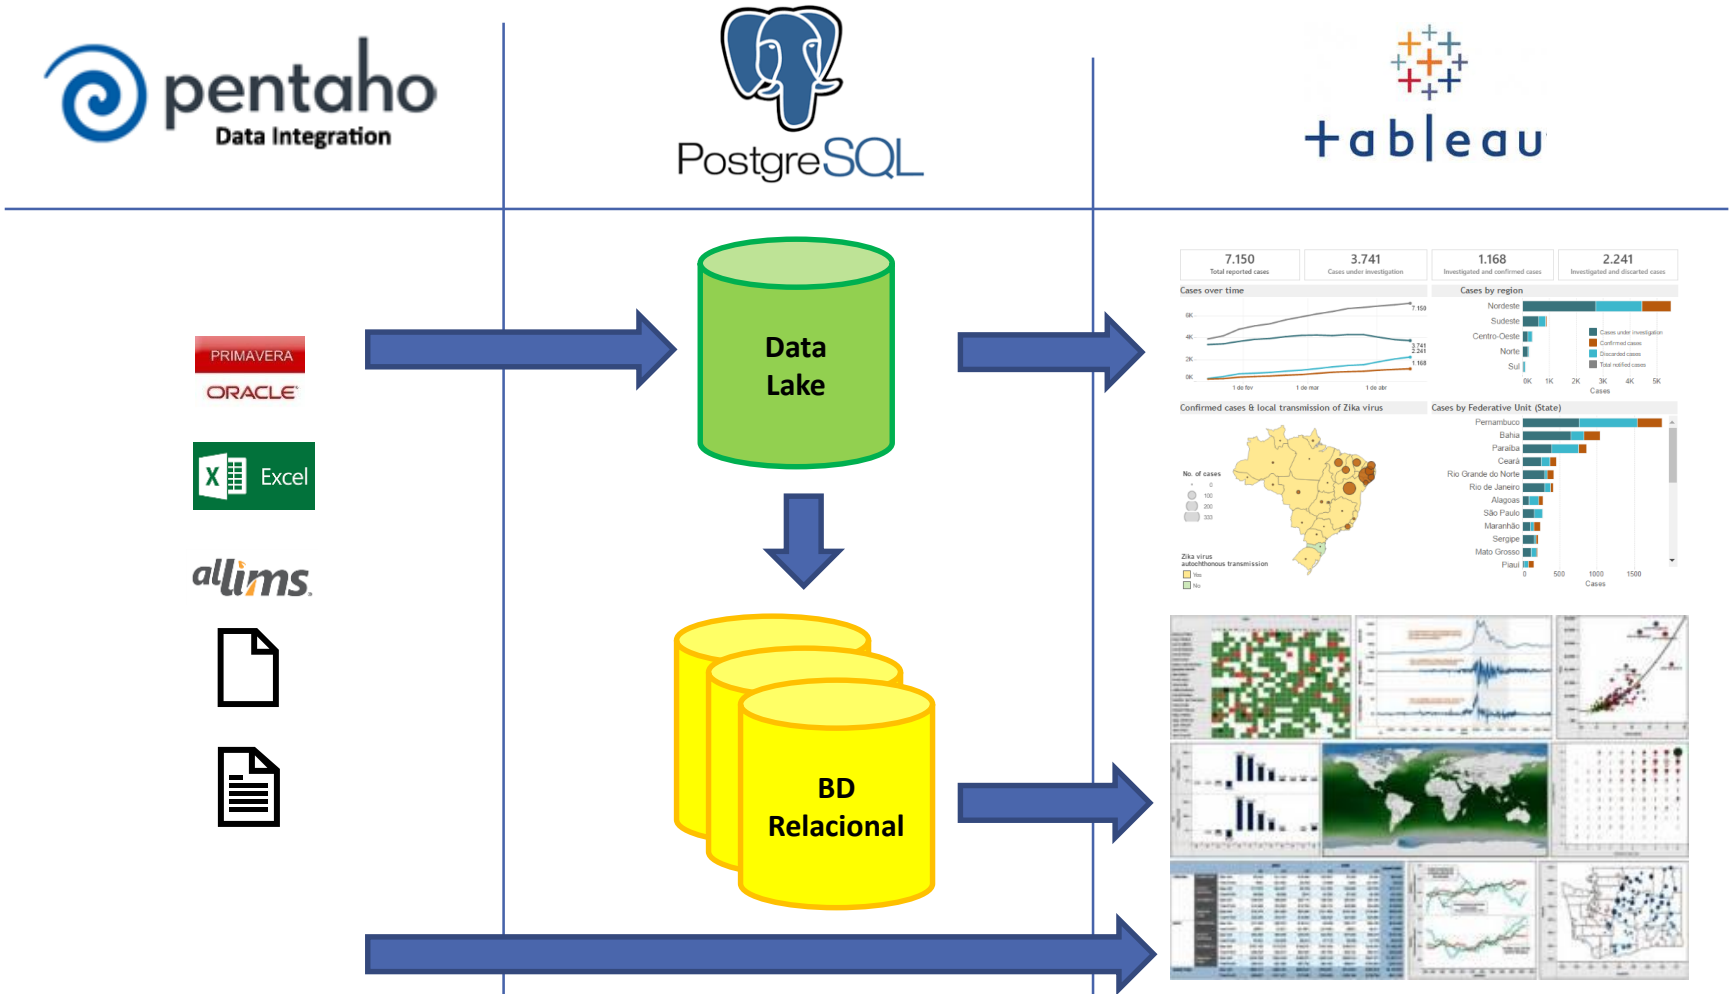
pentaho
Data Integration

PostgreSQL

+ableau

PRIMAVERA
ORACLE

Excel

allims

Data Lake

BD Relacional

7.150
Total reported cases
3.741
Cases under investigation
1.168
Investigated and confirmed cases
2.241
Investigated and discarded cases

Cases over time
Cases by region
Nordeste
Sudeste
Centro-Oeste
Norte
Sul
Cases

Confirmed cases & local transmission of Zika virus
No. of cases
Zika virus autochthonous transmission

Cases by Federative Unit (State)
Pernambuco
Bahia
Paraíba
Ceará
Rio Grande do Norte
Rio de Janeiro
Alagoas
São Paulo
Maranhão
Sergipe
Mato Grosso
Piauí
0
500
1000
1500
Cases